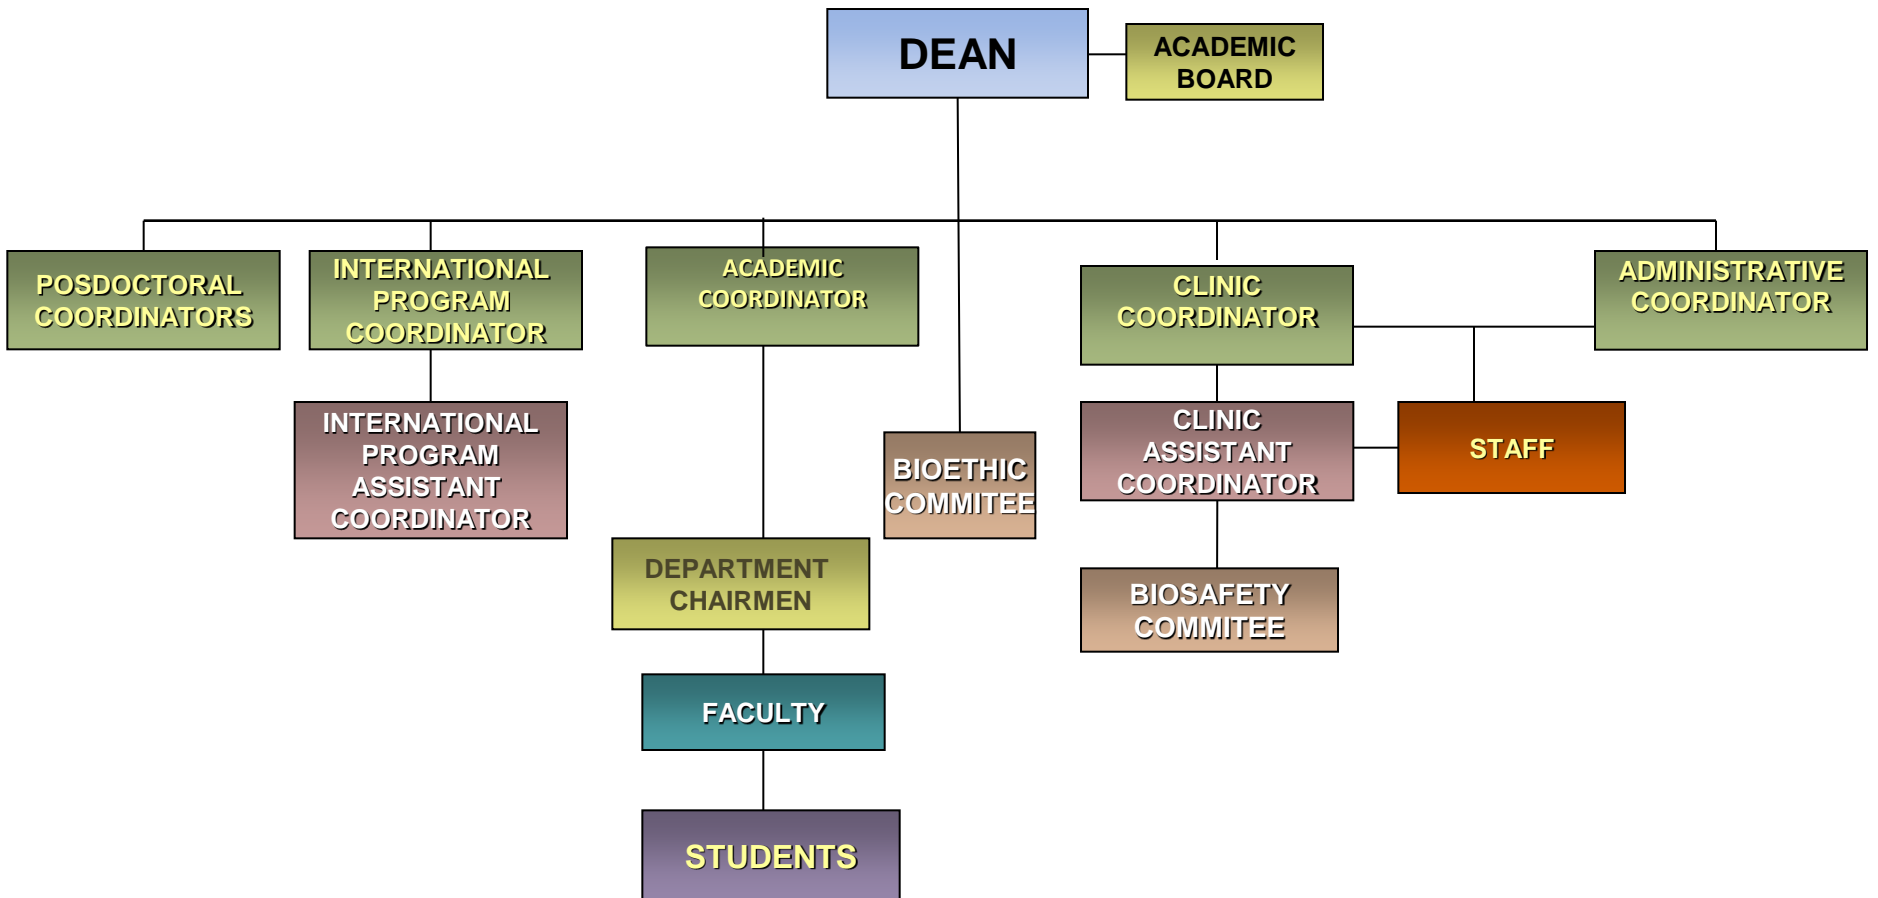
DEAN

ACADEMIC BOARD

POSDOCTORAL COORDINATORS

INTERNATIONAL PROGRAM COORDINATOR

ACADEMIC COORDINATOR

CLINIC COORDINATOR

ADMINISTRATIVE COORDINATOR

INTERNATIONAL PROGRAM ASSISTANT COORDINATOR

BIOETHIC COMMITEE

CLINIC ASSISTANT COORDINATOR

STAFF

DEPARTMENT CHAIRMEN

BIOSAFETY COMMITEE

FACULTY

STUDENTS